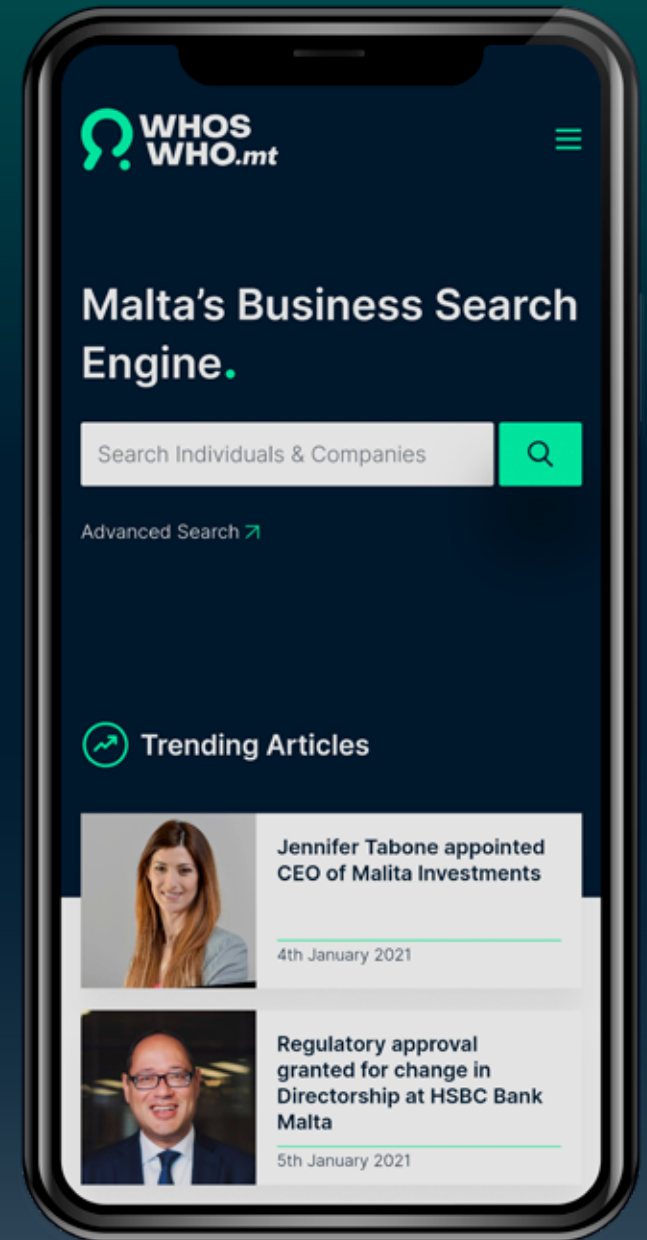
WHOS WHO.mt

Malta's Business Search Engine.

Search Individuals & Companies

Advanced Search

Trending Articles

Jennifer Tabone appointed CEO of Malita Investments

4th January 2021

Regulatory approval granted for change in Directorship at HSBC Bank Malta

5th January 2021